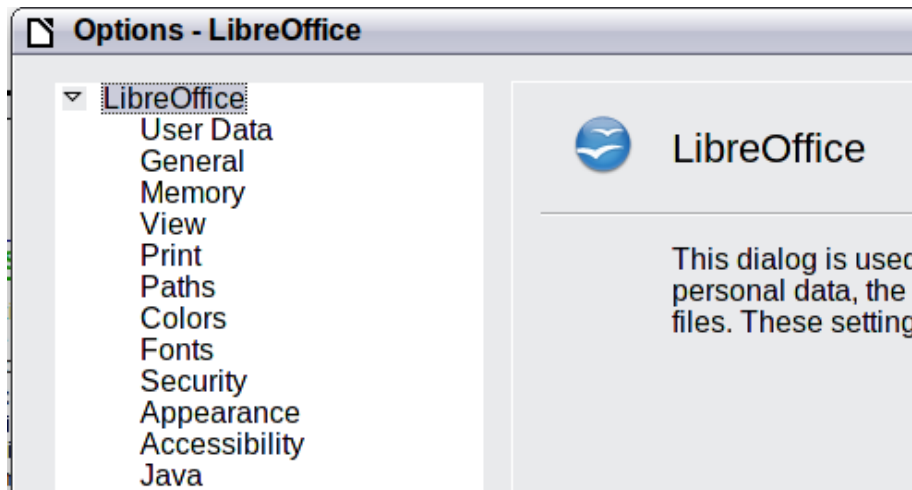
Options - LibreOffice

LibreOffice
User Data
General
Memory
View
Print
Paths
Colors
Fonts
Security
Appearance
Accessibility
Java

LibreOffice

This dialog is used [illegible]
personal data, the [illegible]
files. These setting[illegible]